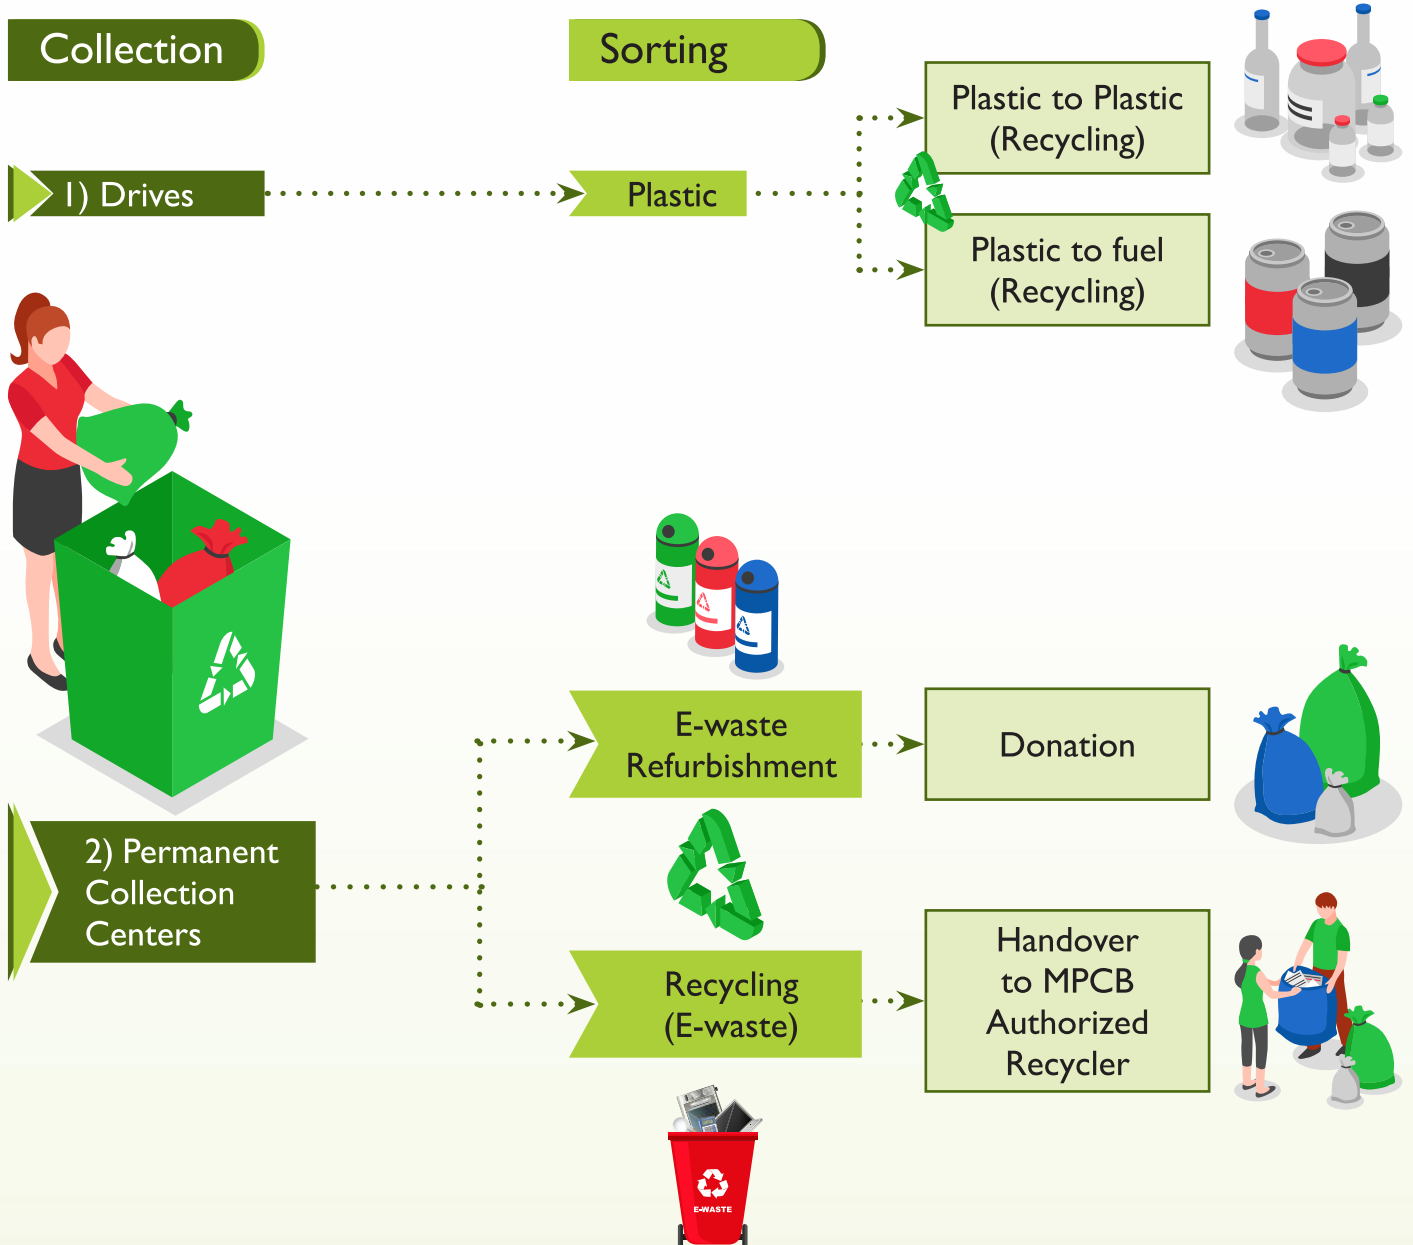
Collection

Sorting

1) Drives

Plastic

Plastic to Plastic (Recycling)

Plastic to fuel (Recycling)

E-waste Refurbishment

Donation

2) Permanent Collection Centers

Recycling (E-waste)

Handover to MPCB Authorized Recycler

E-WASTE